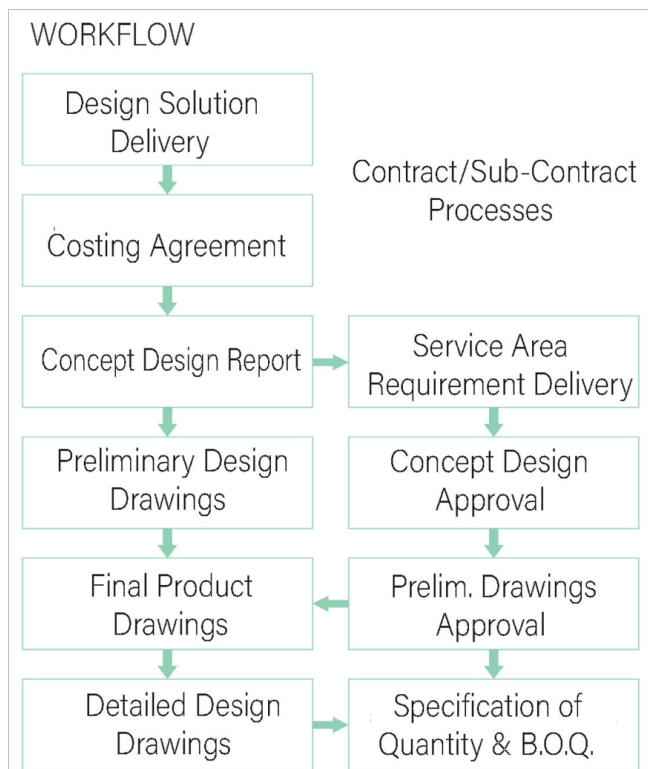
WORKFLOW

Design Solution Delivery

Costing Agreement

Concept Design Report

Preliminary Design Drawings

Final Product Drawings

Detailed Design Drawings

Contract/Sub-Contract Processes

Service Area Requirement Delivery

Concept Design Approval

Prelim. Drawings Approval

Specification of Quantity & B.O.Q.